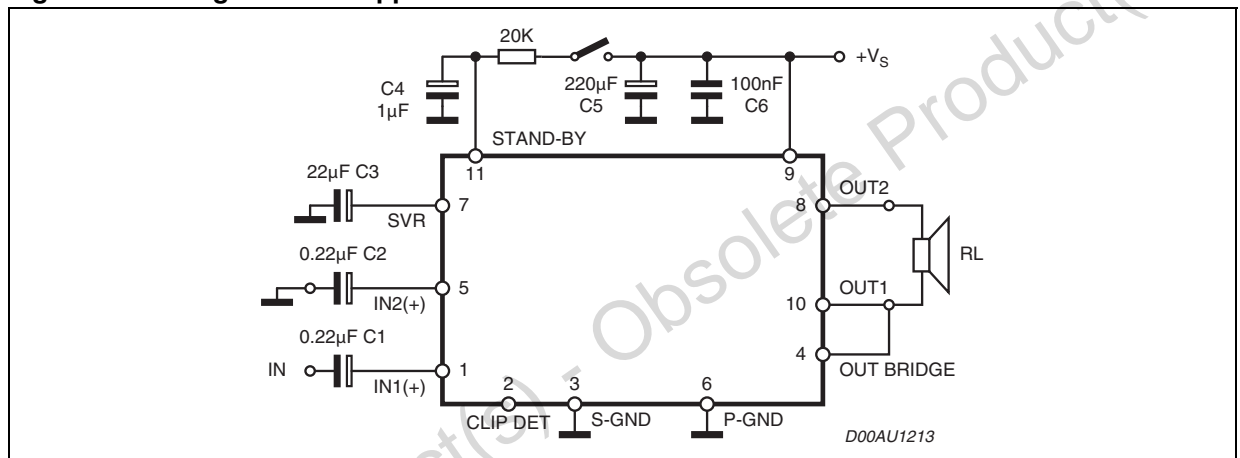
Figure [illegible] Bridge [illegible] Application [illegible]

20K

$+V_S$

C4
1µF

220µF
C5

100nF
C6

STAND-BY

11

9

22µF C3

SVR

7

8

OUT2

RL

0.22µF C2

IN2(+)

5

10

OUT1

0.22µF C1

IN

IN1(+)

1

4

OUT BRIDGE

2
CLIP DET

3
S-GND

6
P-GND

D00AU1213

Obsolete Product(s) - Obsolete Product